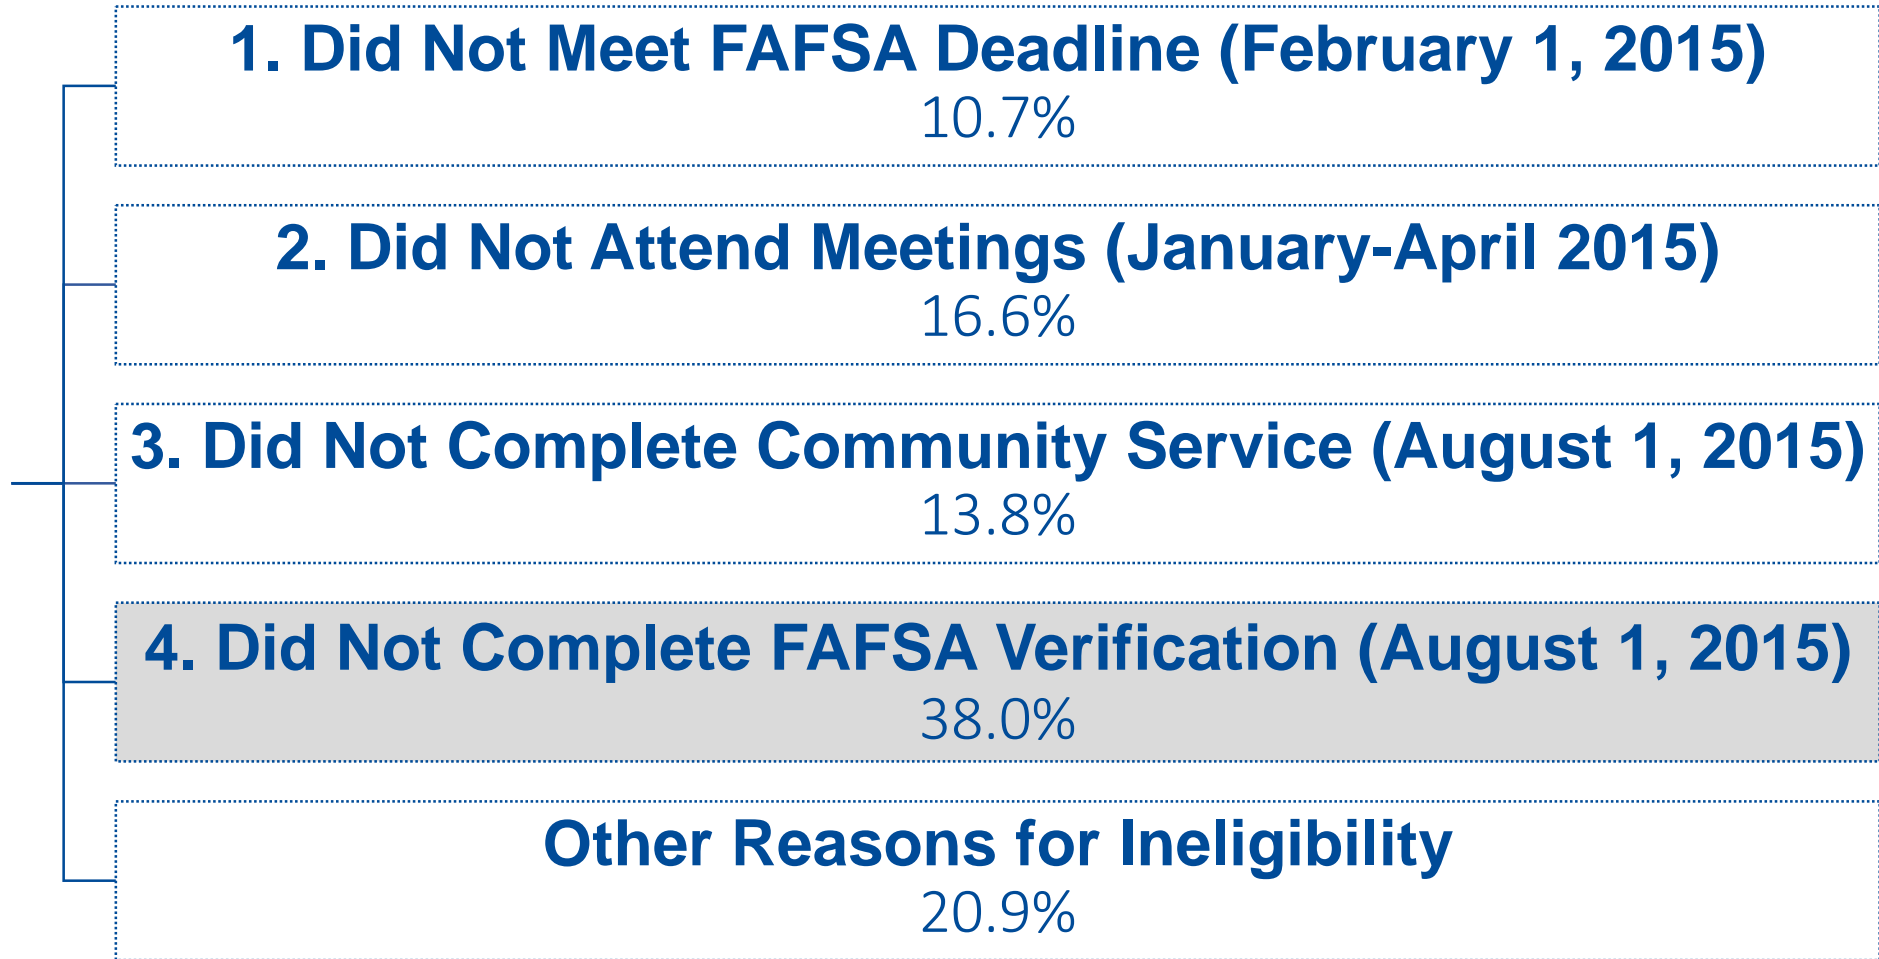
1. Did Not Meet FAFSA Deadline (February 1, 2015)
10.7%

2. Did Not Attend Meetings (January-April 2015)
16.6%

3. Did Not Complete Community Service (August 1, 2015)
13.8%

4. Did Not Complete FAFSA Verification (August 1, 2015)
38.0%

Other Reasons for Ineligibility
20.9%